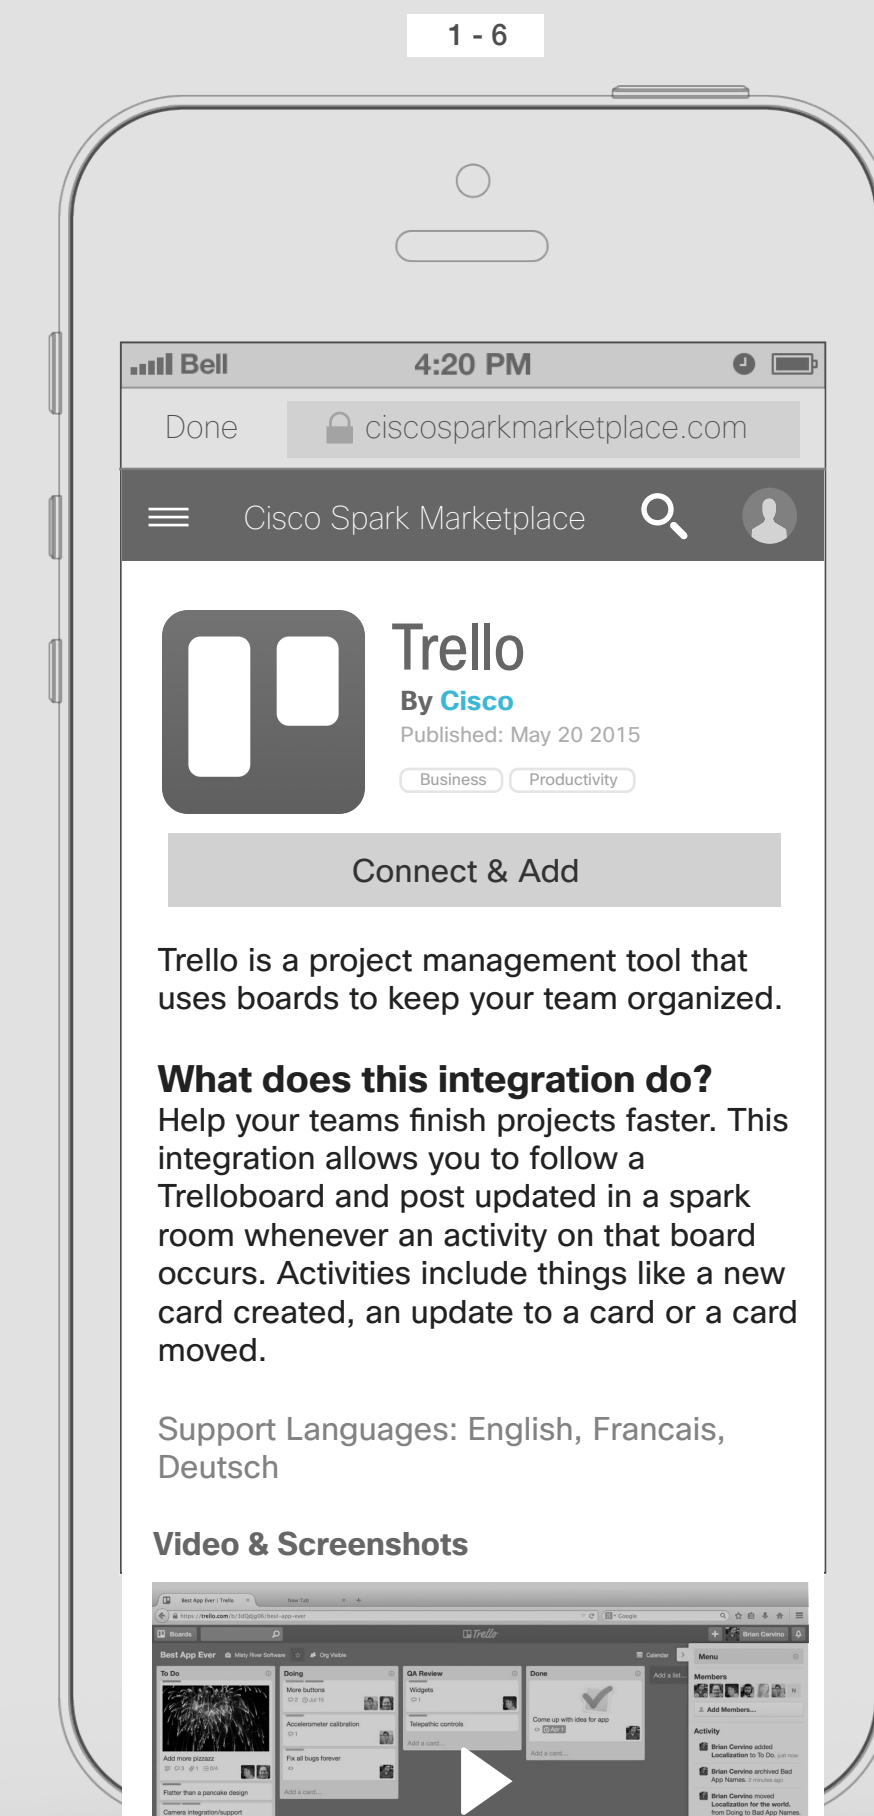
1 - 6

Bell 4:20 PM

Done ciscosparkmarketplace.com

Cisco Spark Marketplace

Trello

By Cisco

Published: May 20 2015

Business Productivity

Connect & Add

Trello is a project management tool that uses boards to keep your team organized.

What does this integration do?

Help your teams finish projects faster. This integration allows you to follow a Trelloboard and post updated in a spark room whenever an activity on that board occurs. Activities include things like a new card created, an update to a card or a card moved.

Support Languages: English, Francais, Deutsch

Video & Screenshots

Best App Ever | Trello

Boards

Trello

Brian Cervino

Best App Ever

To Do

Doing

More buttons

Accelerometer calibration

Fix all bugs forever

QA Review

Widgets

Telepathic controls

Done

Come up with idea for app

Add a list...

Menu

Members

Add Members...

Activity

Brian Cervino added Localization to To Do.

Brian Cervino archived Bad App Names.

Brian Cervino moved Localization for the world. from Doing to Bad App Names.

Add more pizzazz

Flatter than a pancake design

Camera integration/support